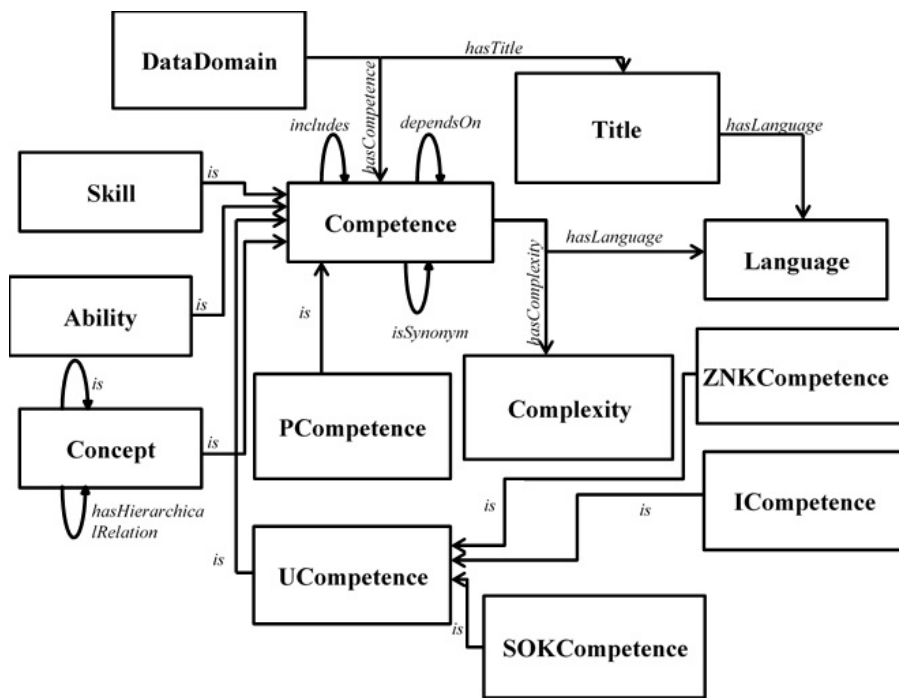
DataDomain

hasTitle

hasCompetence

Title

hasLanguage

includes

dependsOn

Skill

is

Competence

hasLanguage

Language

hasComplexity

Ability

is

is

isSynonym

is

ZNKCompetence

Complexity

PCompetence

Concept

is

hasHierarchicalRelation

is

is

ICompetence

is

UCompetence

is

SOKCompetence